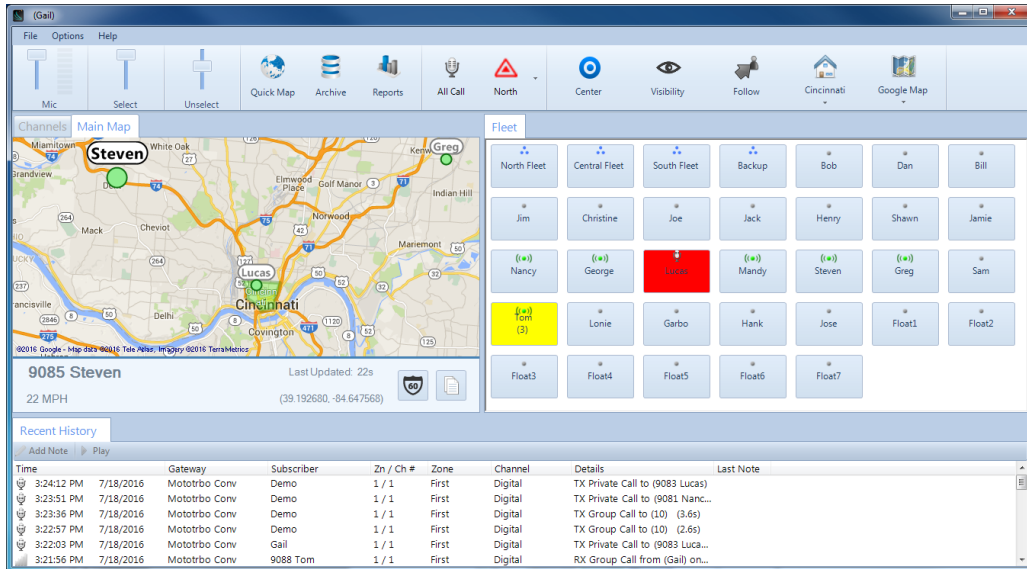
(Gail)

File Options Help

Mic Select Unselect Quick Map Archive Reports All Call North Center Visibility Follow Cincinnati Google Map

Channels Main Map

Miamitown Steven White Oak Greg Kenw Grandview Elmwood Place Golf Manor Indian Hill Mack Cheviot Norwood Mariemont Lucas Cincinnati Delhi Covington

©2016 Google - Map data ©2016 Tele Atlas, Imagery ©2016 TerraMetrics

9085 Steven
Last Updated: 22s
22 MPH
(39.192680, -84.647568)

Fleet

| North Fleet | Central Fleet | South Fleet | Backup | Bob | Dan | Bill |
|---|---|---|---|---|---|---|
| Jim | Christine | Joe | Jack | Henry | Shawn | Jamie |
| Nancy | George | Lucas | Mandy | Steven | Greg | Sam |
| Tom (3) | Lonie | Garbo | Hank | Jose | Float1 | Float2 |
| Float3 | Float4 | Float5 | Float6 | Float7 | | |

Recent History

Add Note Play

| Time | | Gateway | Subscriber | Zn / Ch # | Zone | Channel | Details | Last Note |
|---|---|---|---|---|---|---|---|---|
| 3:24:12 PM | 7/18/2016 | Mototrbo Conv | Demo | 1 / 1 | First | Digital | TX Private Call to (9083 Lucas) | |
| 3:23:51 PM | 7/18/2016 | Mototrbo Conv | Demo | 1 / 1 | First | Digital | TX Private Call to (9081 Nanc... | |
| 3:23:36 PM | 7/18/2016 | Mototrbo Conv | Demo | 1 / 1 | First | Digital | TX Group Call to (10) (3.6s) | |
| 3:22:57 PM | 7/18/2016 | Mototrbo Conv | Demo | 1 / 1 | First | Digital | TX Group Call to (10) (2.6s) | |
| 3:22:03 PM | 7/18/2016 | Mototrbo Conv | Gail | 1 / 1 | First | Digital | TX Private Call to (9083 Luca... | |
| 3:21:56 PM | 7/18/2016 | Mototrbo Conv | 9088 Tom | 1 / 1 | First | Digital | RX Group Call from (Gail) on... | |